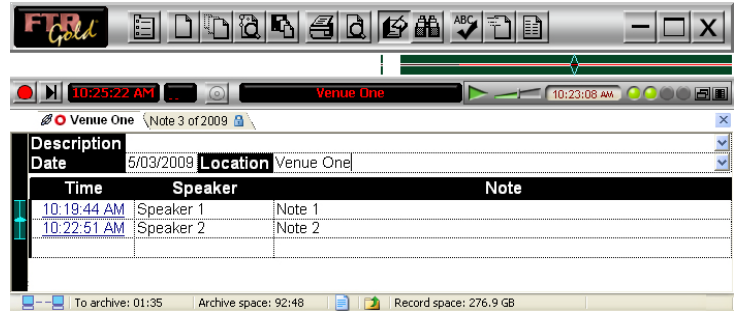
FTR Gold

10:25:22 AM

Venue One

10:23:08 AM

Venue One   Note 3 of 2009

Description
Date 5/03/2009 Location Venue One

| Time | Speaker | Note |
|---|---|---|
| 10:19:44 AM | Speaker 1 | Note 1 |
| 10:22:51 AM | Speaker 2 | Note 2 |

To archive: 01:35   Archive space: 92:48   Record space: 276.9 GB